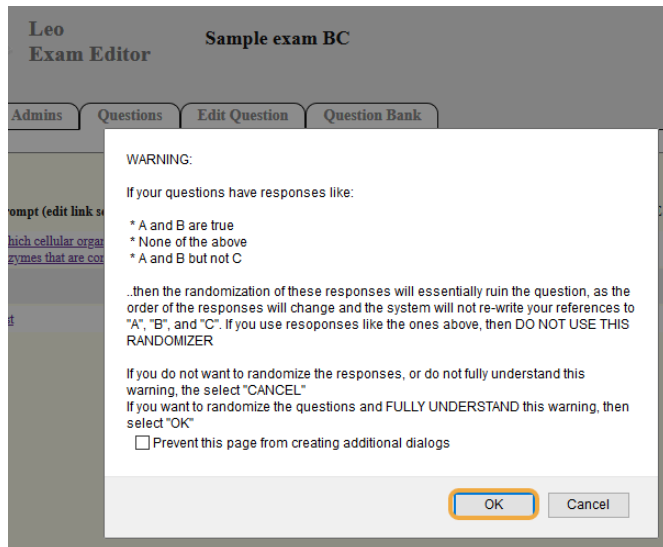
Leo
Exam Editor

Sample exam BC

Admins | Questions | Edit Question | Question Bank

rompt (edit link s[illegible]

hich cellular orga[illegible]
zymes that are co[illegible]

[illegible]

WARNING:

If your questions have responses like:

* A and B are true
* None of the above
* A and B but not C

..then the randomization of these responses will essentially ruin the question, as the order of the responses will change and the system will not re-write your references to "A", "B", and "C". If you use resoponses like the ones above, then DO NOT USE THIS RANDOMIZER

If you do not want to randomize the responses, or do not fully understand this warning, the select "CANCEL"
If you want to randomize the questions and FULLY UNDERSTAND this warning, then select "OK"

Prevent this page from creating additional dialogs

OK

Cancel